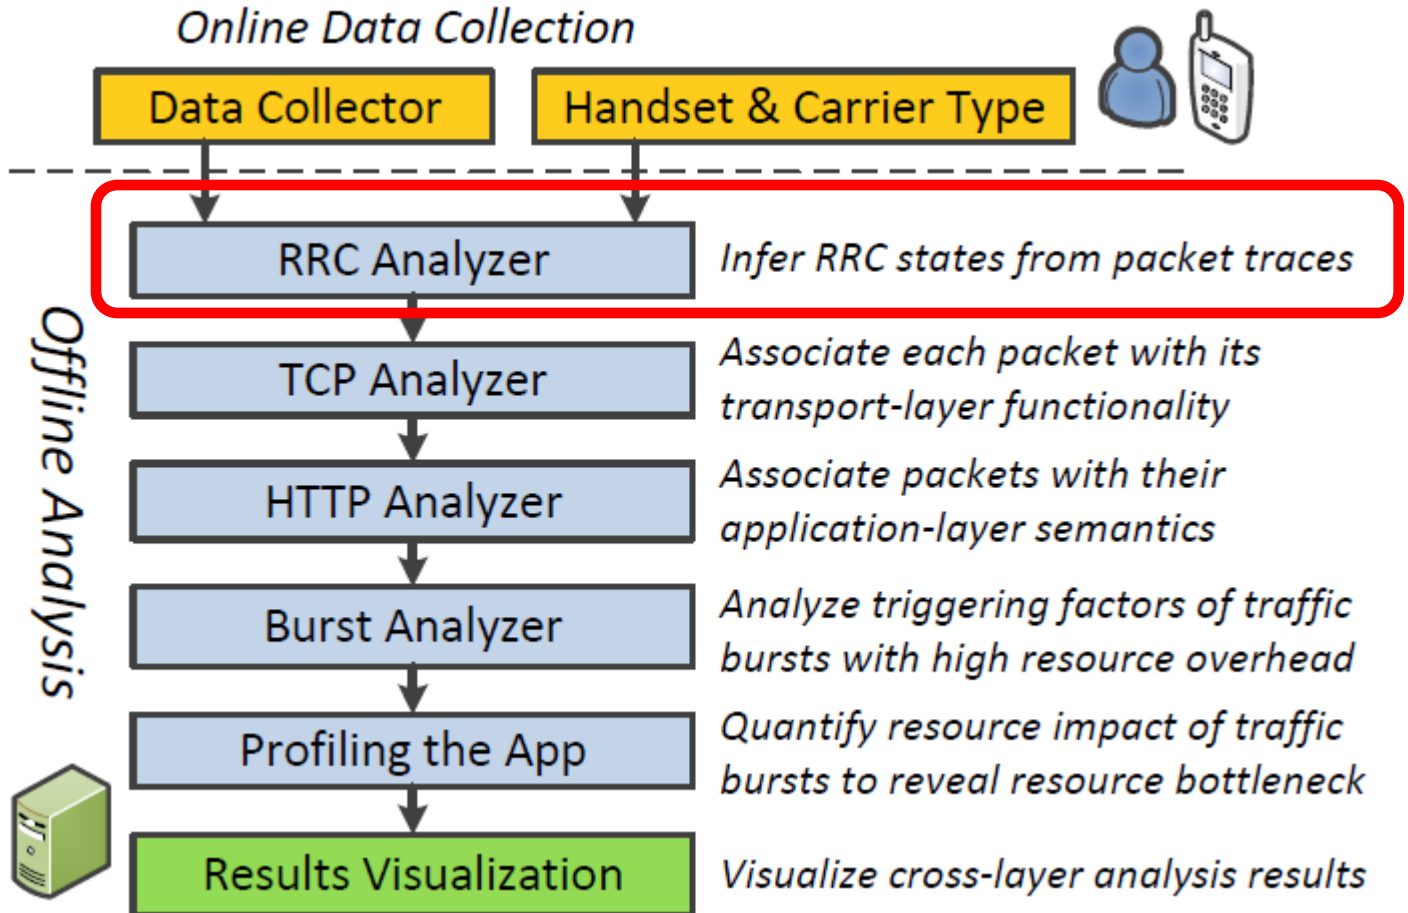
Online Data Collection

Data Collector

Handset & Carrier Type

Offline Analysis

RRC Analyzer

Infer RRC states from packet traces

TCP Analyzer

Associate each packet with its transport-layer functionality

HTTP Analyzer

Associate packets with their application-layer semantics

Burst Analyzer

Analyze triggering factors of traffic bursts with high resource overhead

Profiling the App

Quantify resource impact of traffic bursts to reveal resource bottleneck

Results Visualization

Visualize cross-layer analysis results